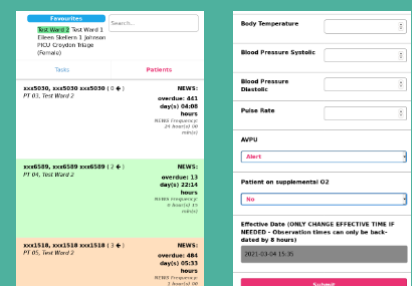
Favourites
Search...
Test Ward 2 Test Ward 3 Eileen Skellern 3 Johnson PICU Croydon Triage (Female)

Tasks
Patients

xxx5030, xxx5030 xxx5030 ( 0 ◆ )
PT 03, Test Ward 2
NEWS:
overdue: 441 day(s) 04:08 hours
NEWS frequency: 24 hour(s) (0 mins)

xxx6589, xxx6589 xxx6589 ( 2 ◆ )
PT 04, Test Ward 2
NEWS:
overdue: 13 day(s) 22:14 hours
NEWS frequency: 4 hour(s) (0 mins)

xxx1518, xxx1518 xxx1518 ( 3 ◆ )
PT 05, Test Ward 2
NEWS:
overdue: 484 day(s) 05:15 hours
NEWS frequency: 2 hour(s) (0

Body Temperature

Blood Pressure Systolic

Blood Pressure Diastolic

Pulse Rate

AVPU
Alert

Patient on supplemental O2
No

Effective Date (ONLY CHANGE EFFECTIVE TIME IF NEEDED - Observation times can only be back-dated by 8 hours)
2021-03-04 15:35

Submit